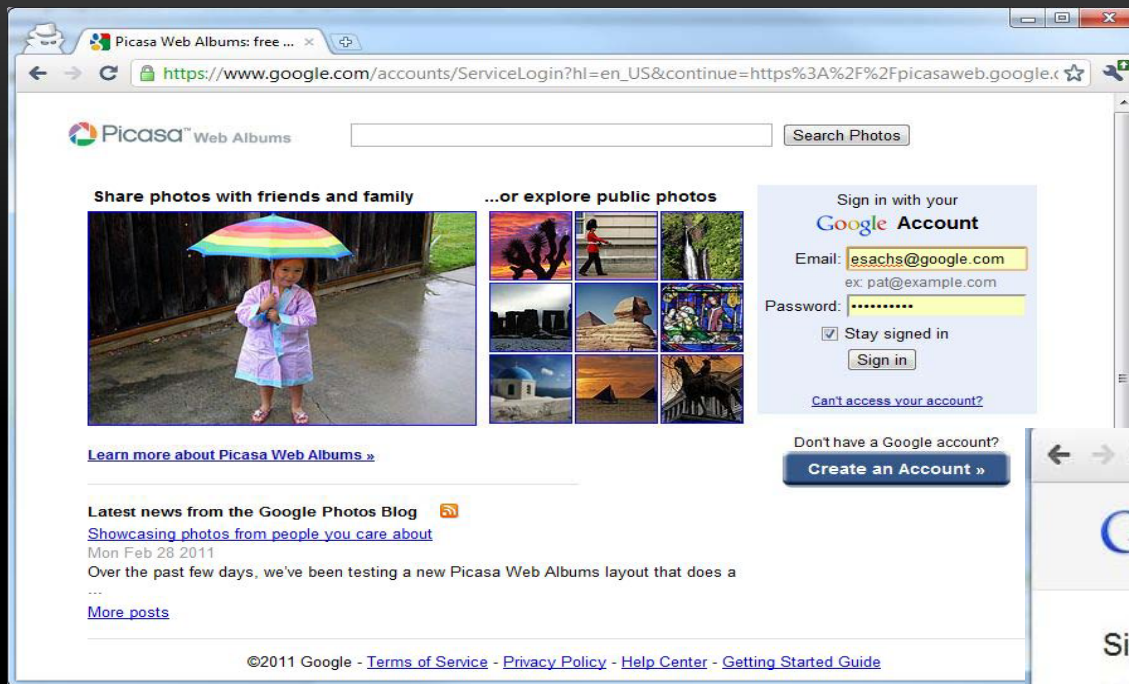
Picasa Web Albums: free ... ×

https://www.google.com/accounts/ServiceLogin?hl=en_US&continue=https%3A%2F%2Fpicasaweb.google.c

Picasa™ Web Albums

Search Photos

Share photos with friends and family

...or explore public photos

Sign in with your
Google Account

Email: esachs@google.com
ex: pat@example.com

Password: ••••••••••

Stay signed in

Sign in

Can't access your account?

Learn more about Picasa Web Albums »

Don't have a Google account?

Create an Account »

Latest news from the Google Photos Blog

Showcasing photos from people you care about

Mon Feb 28 2011

Over the past few days, we've been testing a new Picasa Web Albums layout that does a

...

More posts

©2011 Google - Terms of Service - Privacy Policy - Help Center - Getting Started Guide

Si